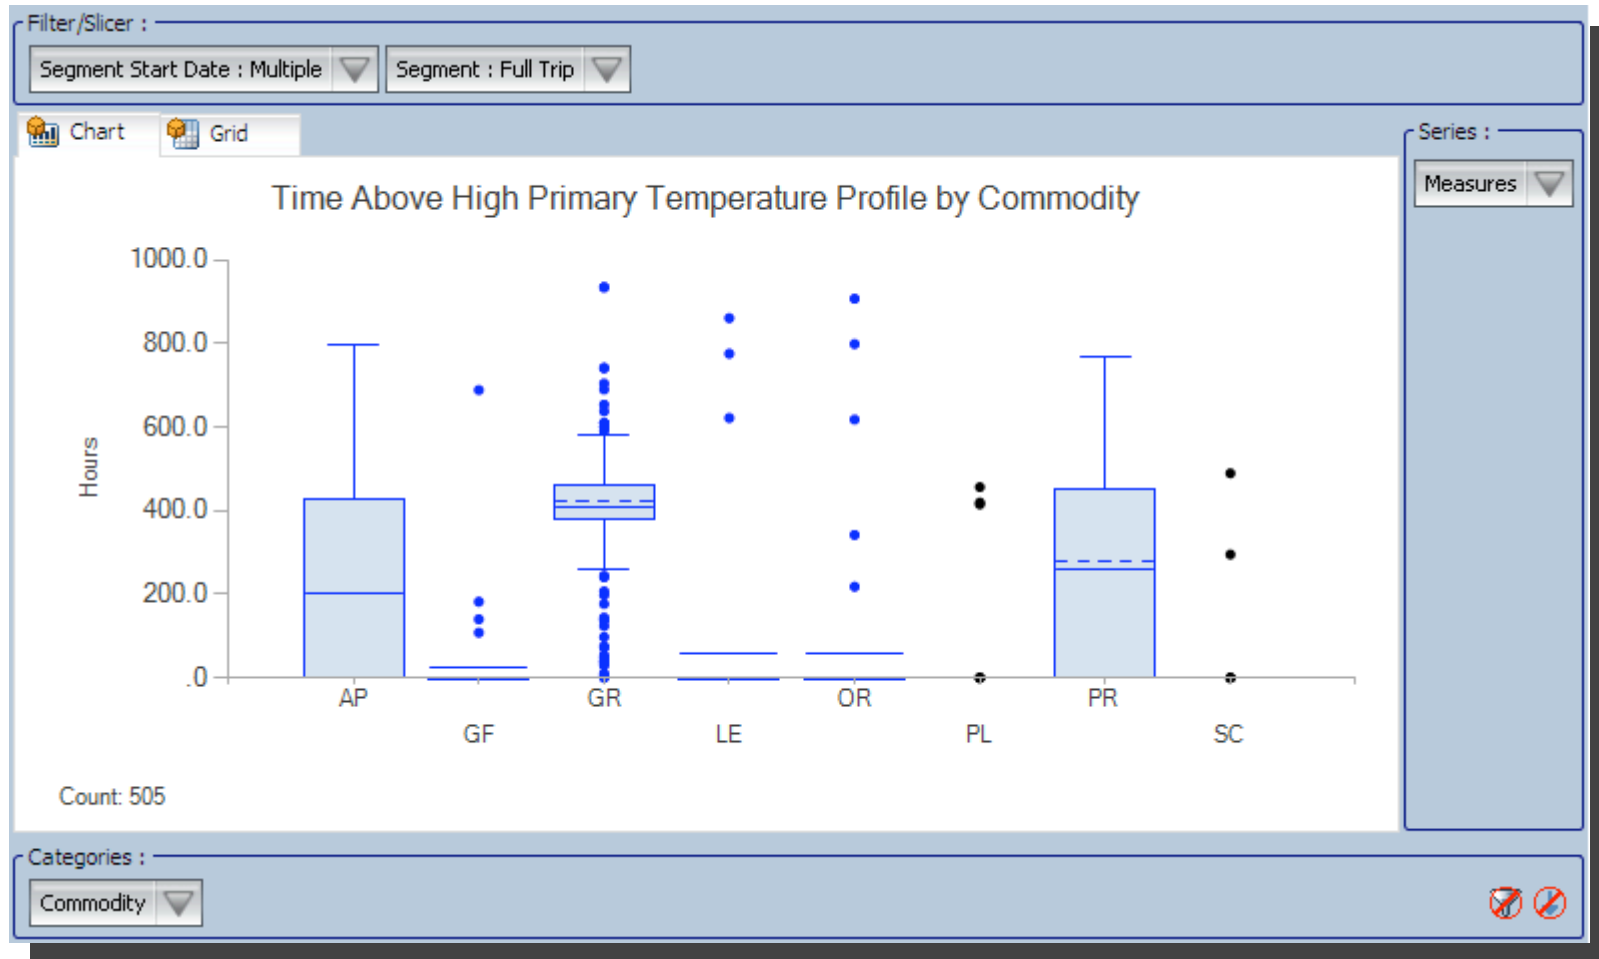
Filter/Slicer :

Segment Start Date : Multiple

Segment : Full Trip

Chart

Grid

Series :

Measures

Time Above High Primary Temperature Profile by Commodity

Hours

1000.0

800.0

600.0

400.0

200.0

.0

AP

GF

GR

LE

OR

PL

PR

SC

Count: 505

Categories :

Commodity